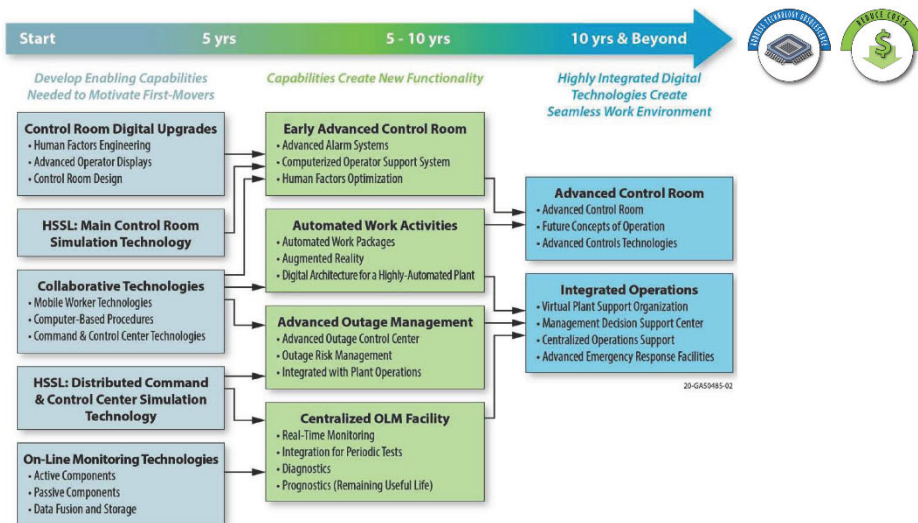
Start 5 yrs 5 - 10 yrs 10 yrs & Beyond

ADDRESS TECHNOLOGY OBSOLESCENCE

REDUCE COSTS

Develop Enabling Capabilities Needed to Motivate First-Movers

Capabilities Create New Functionality

Highly Integrated Digital Technologies Create Seamless Work Environment

Control Room Digital Upgrades
• Human Factors Engineering
• Advanced Operator Displays
• Control Room Design

HSSL: Main Control Room Simulation Technology

Collaborative Technologies
• Mobile Worker Technologies
• Computer-Based Procedures
• Command & Control Center Technologies

HSSL: Distributed Command & Control Center Simulation Technology

On-Line Monitoring Technologies
• Active Components
• Passive Components
• Data Fusion and Storage

Early Advanced Control Room
• Advanced Alarm Systems
• Computerized Operator Support System
• Human Factors Optimization

Automated Work Activities
• Automated Work Packages
• Augmented Reality
• Digital Architecture for a Highly-Automated Plant

Advanced Outage Management
• Advanced Outage Control Center
• Outage Risk Management
• Integrated with Plant Operations

Centralized OLM Facility
• Real-Time Monitoring
• Integration for Periodic Tests
• Diagnostics
• Prognostics (Remaining Useful Life)

Advanced Control Room
• Advanced Control Room
• Future Concepts of Operation
• Advanced Controls Technologies

Integrated Operations
• Virtual Plant Support Organization
• Management Decision Support Center
• Centralized Operations Support
• Advanced Emergency Response Facilities

20-GA50485-02